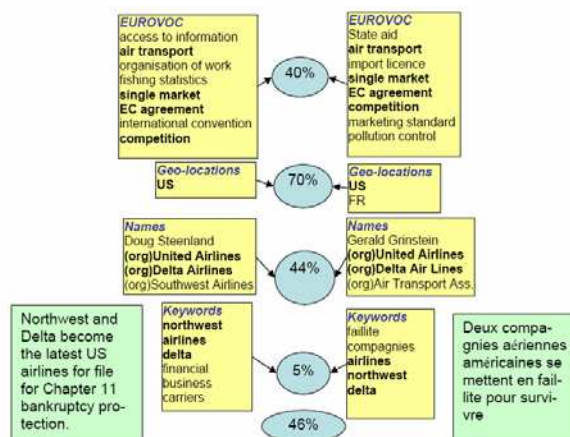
EUROVOC
access to information
air transport
organisation of work
fishing statistics
single market
EC agreement
international convention
competition

40%

EUROVOC
State aid
air transport
import licence
single market
EC agreement
competition
marketing standard
pollution control

Geo-locations
US

70%

Geo-locations
US
FR

Names
Doug Steenland
(org)United Airlines
(org)Delta Airlines
(org)Southwest Airlines

44%

Names
Gerald Grinstein
(org)United Airlines
(org)Delta Air Lines
(org)Air Transport Ass.

Northwest and Delta become the latest US airlines for file for Chapter 11 bankruptcy protection.

Keywords
northwest
airlines
delta
financial
business
carriers

5%

Keywords
faillite
compagnies
airlines
northwest
delta

Deux compagnies aériennes américaines se mettent en faillite pour survivre

46%